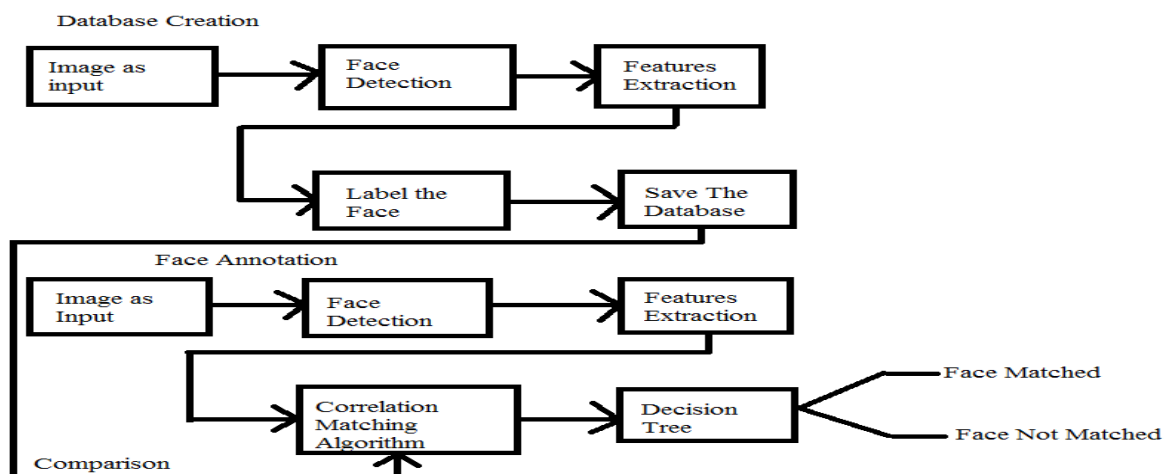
Database Creation

Image as input

Face Detection

Features Extraction

Label the Face

Save The Database

Face Annotation

Image as Input

Face Detection

Features Extraction

Correlation Matching Algorithm

Decision Tree

Face Matched

Face Not Matched

Comparison